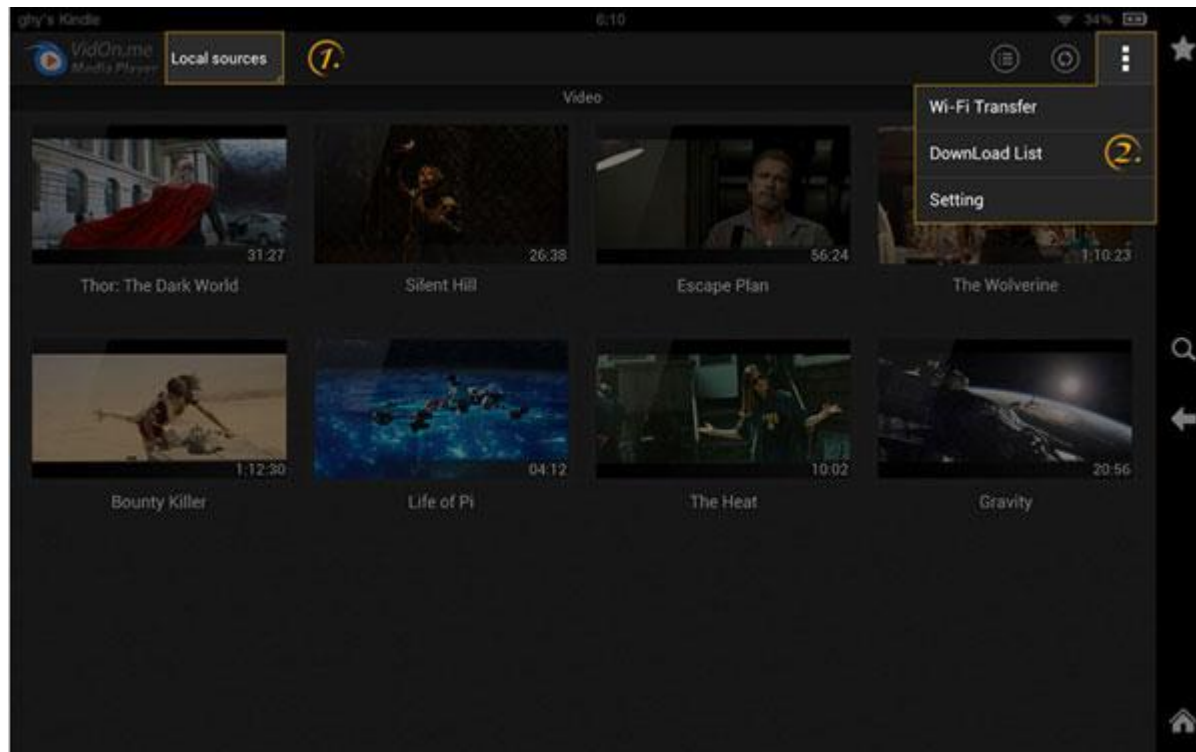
ghy's Kindle
6:10
34%

VidOn.me Media Player
Local sources
1.

Video

Wi-Fi Transfer
DownLoad List
2.
Setting

31:27
Thor: The Dark World

26:38
Silent Hill

56:24
Escape Plan

1:10:23
The Wolverine

1:12:30
Bounty Killer

04:12
Life of Pi

10:02
The Heat

20:56
Gravity